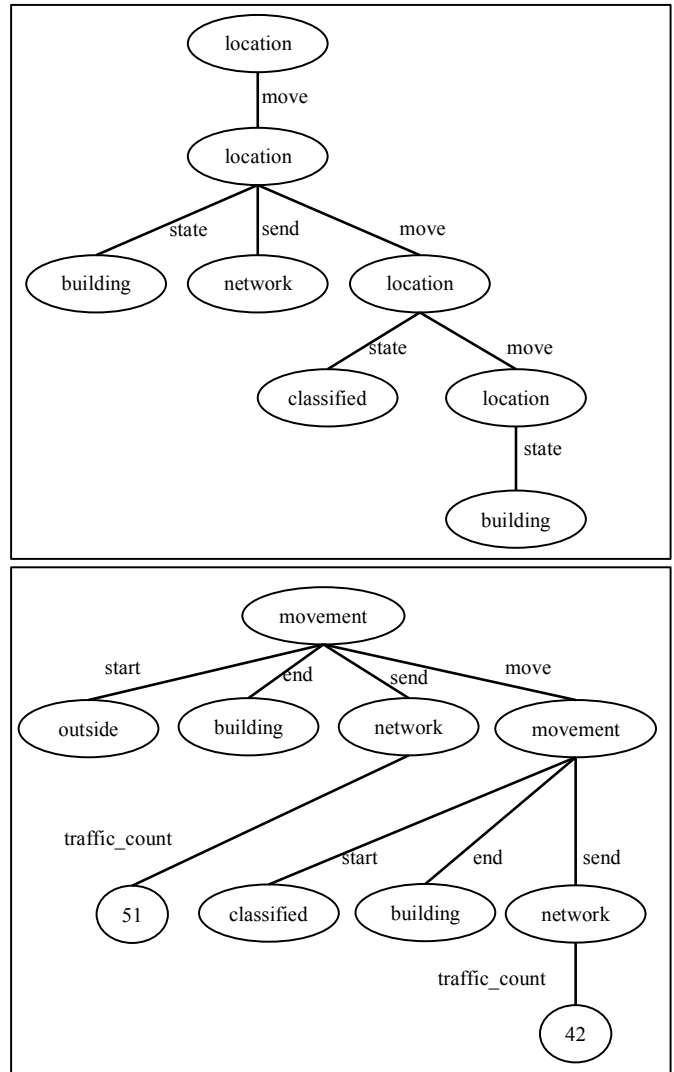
location
move
location
state
send
move
building
network
location
state
move
classified
location
state
building

movement
start
end
send
move
outside
building
network
movement
traffic_count
start
end
send
51
classified
building
network
traffic_count
42